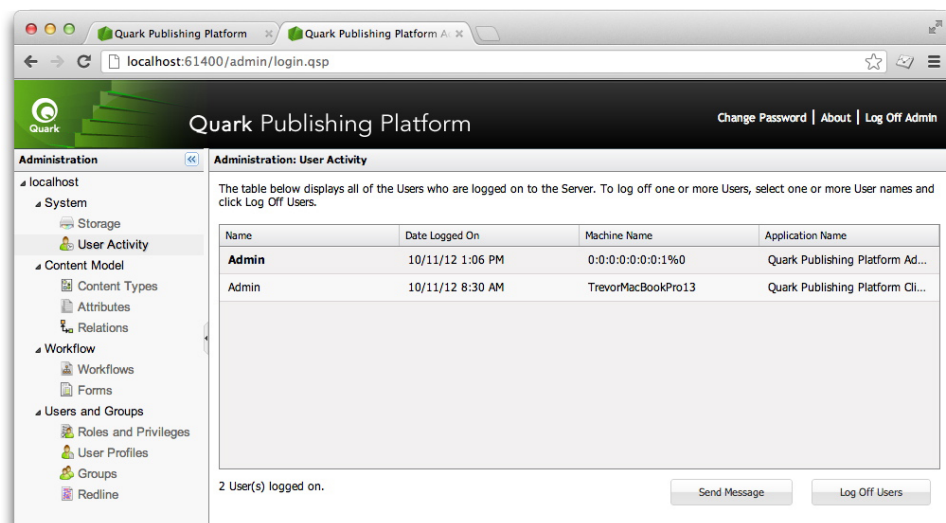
Quark Publishing Platform
Quark Publishing Platform A
localhost:61400/admin/login.qsp

Quark
Quark Publishing Platform
Change Password | About | Log Off Admin

Administration
localhost
System
Storage
User Activity
Content Model
Content Types
Attributes
Relations
Workflow
Workflows
Forms
Users and Groups
Roles and Privileges
User Profiles
Groups
Redline

Administration: User Activity

The table below displays all of the Users who are logged on to the Server. To log off one or more Users, select one or more User names and click Log Off Users.

| Name | Date Logged On | Machine Name | Application Name |
|---|---|---|---|
| Admin | 10/11/12 1:06 PM | 0:0:0:0:0:0:0:1%0 | Quark Publishing Platform Ad... |
| Admin | 10/11/12 8:30 AM | TrevorMacBookPro13 | Quark Publishing Platform Cli... |

2 User(s) logged on.

Send Message
Log Off Users